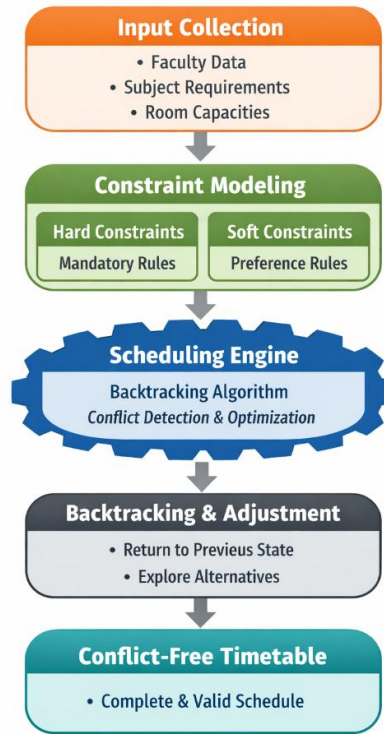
Input Collection

• Faculty Data
• Subject Requirements
• Room Capacities

Constraint Modeling

Hard Constraints
Mandatory Rules

Soft Constraints
Preference Rules

Scheduling Engine

Backtracking Algorithm
Conflict Detection & Optimization

Backtracking & Adjustment

• Return to Previeus State
• Explore Alternatives

Conflict-Free Timetable

• Complete & Valid Schedule